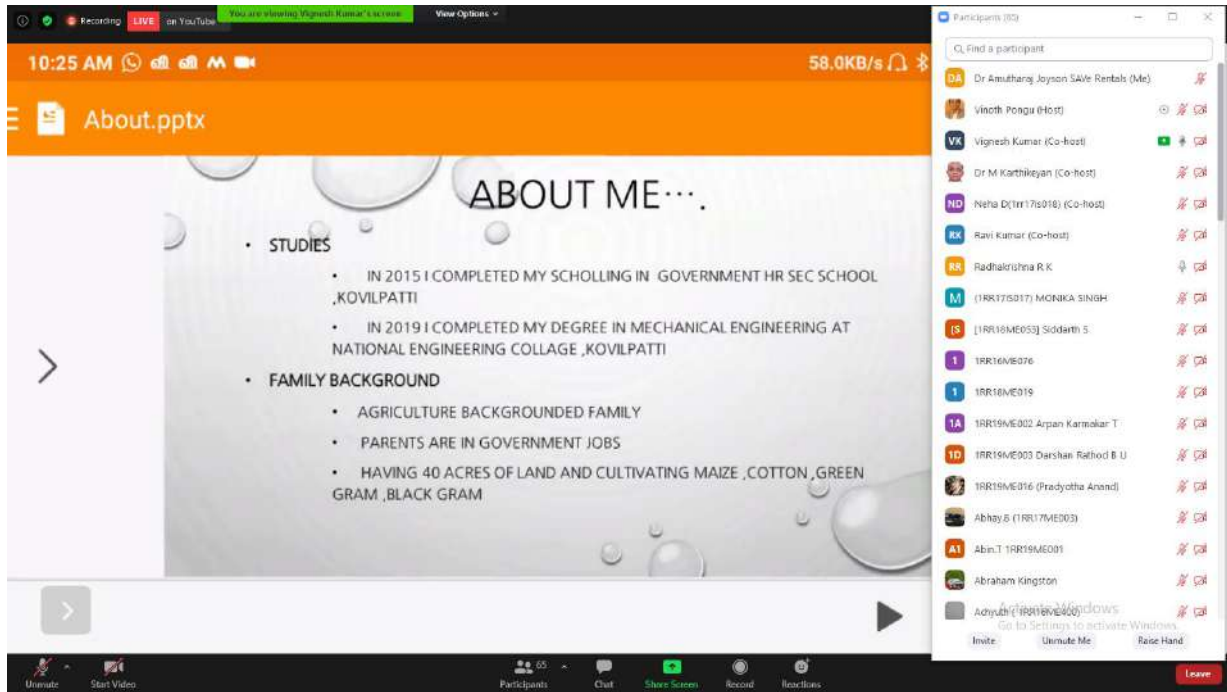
Recording LIVE on YouTube You are viewing Vignesh Kumar's screen View Options

10:25 AM 58.0KB/s

About.pptx

ABOUT ME….

- STUDIES
 - IN 2015 I COMPLETED MY SCHOLLING IN GOVERNMENT HR SEC SCHOOL ,KOVILPATTI
 - IN 2019 I COMPLETED MY DEGREE IN MECHANICAL ENGINEERING AT NATIONAL ENGINEERING COLLAGE ,KOVILPATTI
- FAMILY BACKGROUND
 - AGRICULTURE BACKGROUNDED FAMILY
 - PARENTS ARE IN GOVERNMENT JOBS
 - HAVING 40 ACRES OF LAND AND CULTIVATING MAIZE ,COTTON ,GREEN GRAM ,BLACK GRAM

Participants (65)

Find a participant

DA Dr Amutharaj Joyson SAVe Rentals (Me)
Vinoth Pongu (Host)
VK Vignesh Kumar (Co-host)
Dr M Karthikeyan (Co-host)
ND Neha D(1rr17is018) (Co-host)
RK Ravi Kumar (Co-host)
RR Radhakrishna R K
M (1RR17IS017) MONIKA SINGH
[S [1RR18ME053] Siddarth S
1 1RR16ME076
1 1RR18ME019
1A 1RR19ME002 Arpan Karmakar T
1D 1RR19ME003 Darshan Rathod B U
1RR19ME016 (Pradyotha Anand)
Abhay.B (1RR17ME003)
A1 Abin.T 1RR19ME001
Abraham Kingston
Achyuth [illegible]

Activate Windows
Go to Settings to activate Windows.

Invite Unmute Me Raise Hand

Unmute Start Video 65 Participants Chat Share Screen Record Reactions Leave